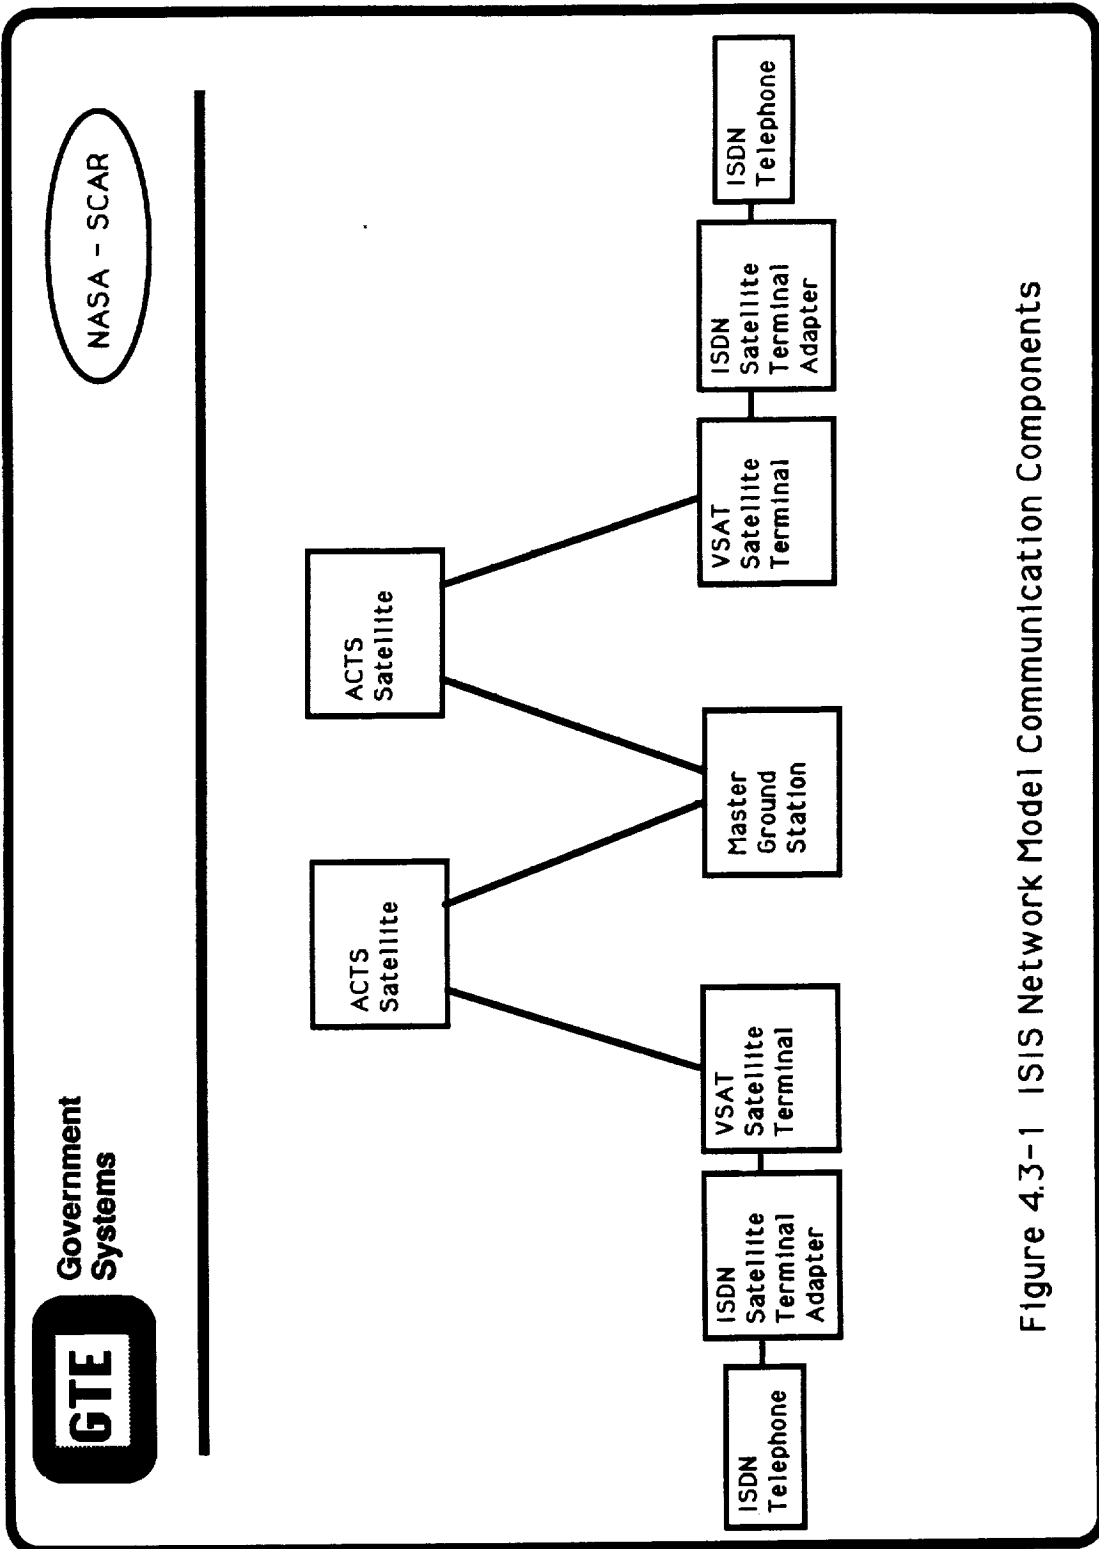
GTE Government Systems

NASA - SCAR

ISDN Telephone

ISDN Satellite Terminal Adapter

VSAT Satellite Terminal

ACTS Satellite

Master Ground Station

ACTS Satellite

VSAT Satellite Terminal

ISDN Satellite Terminal Adapter

ISDN Telephone

Figure 4.3-1 ISIS Network Model Communication Components